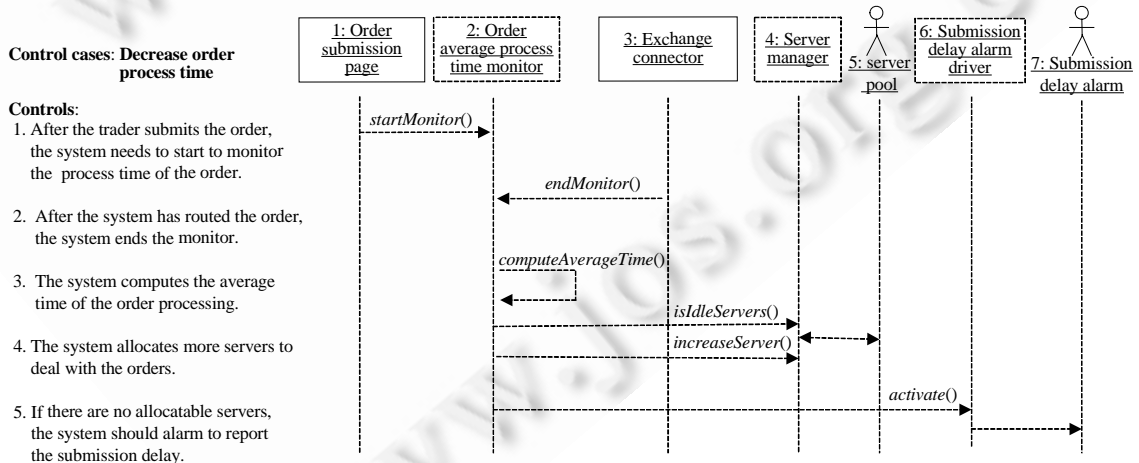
Control cases: Decrease order process time

Controls:
1. After the trader submits the order, the system needs to start to monitor the process time of the order.

2. After the system has routed the order, the system ends the monitor.

3. The system computes the average time of the order processing.

4. The system allocates more servers to deal with the orders.

5. If there are no allocatable servers, the system should alarm to report the submission delay.

1: Order submission page

2: Order average process time monitor

3: Exchange connector

4: Server manager

5: server pool

6: Submission delay alarm driver

7: Submission delay alarm

startMonitor()

endMonitor()

computeAverageTime()

isIdleServers()

increaseServer()

activate()